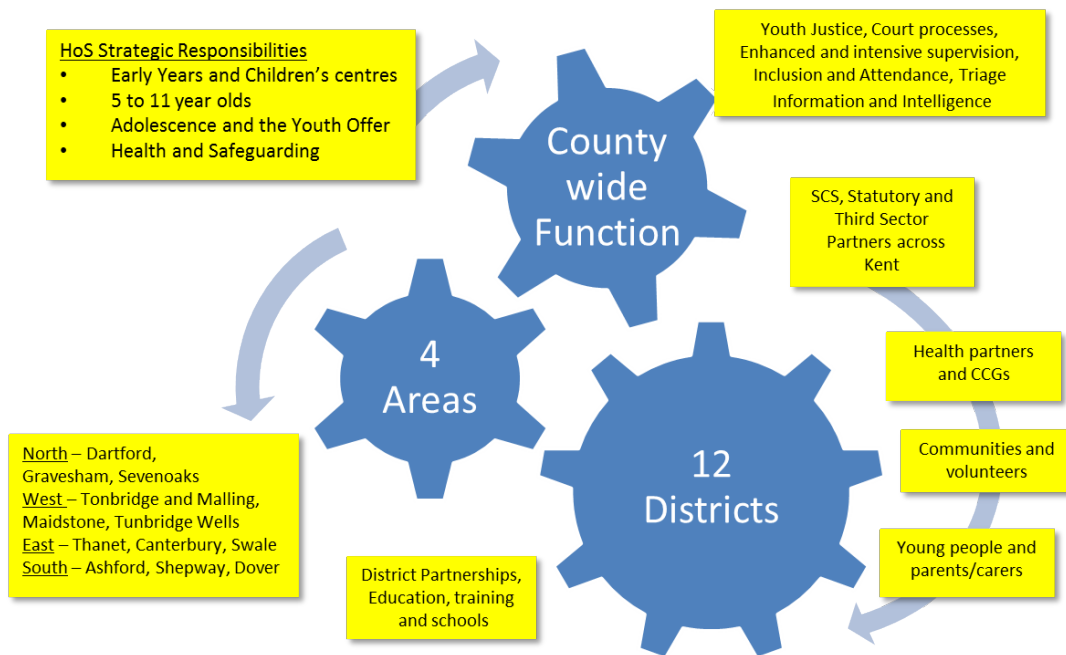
HoS Strategic Responsibilities
• Early Years and Children's centres
• 5 to 11 year olds
• Adolescence and the Youth Offer
• Health and Safeguarding

Youth Justice, Court processes, Enhanced and intensive supervision, Inclusion and Attendance, Triage Information and Intelligence

County wide Function

SCS, Statutory and Third Sector Partners across Kent

4 Areas

Health partners and CCGs

12 Districts

Communities and volunteers

North – Dartford, Gravesham, Sevenoaks
West – Tonbridge and Malling, Maidstone, Tunbridge Wells
East – Thanet, Canterbury, Swale
South – Ashford, Shepway, Dover

Young people and parents/carers

District Partnerships, Education, training and schools